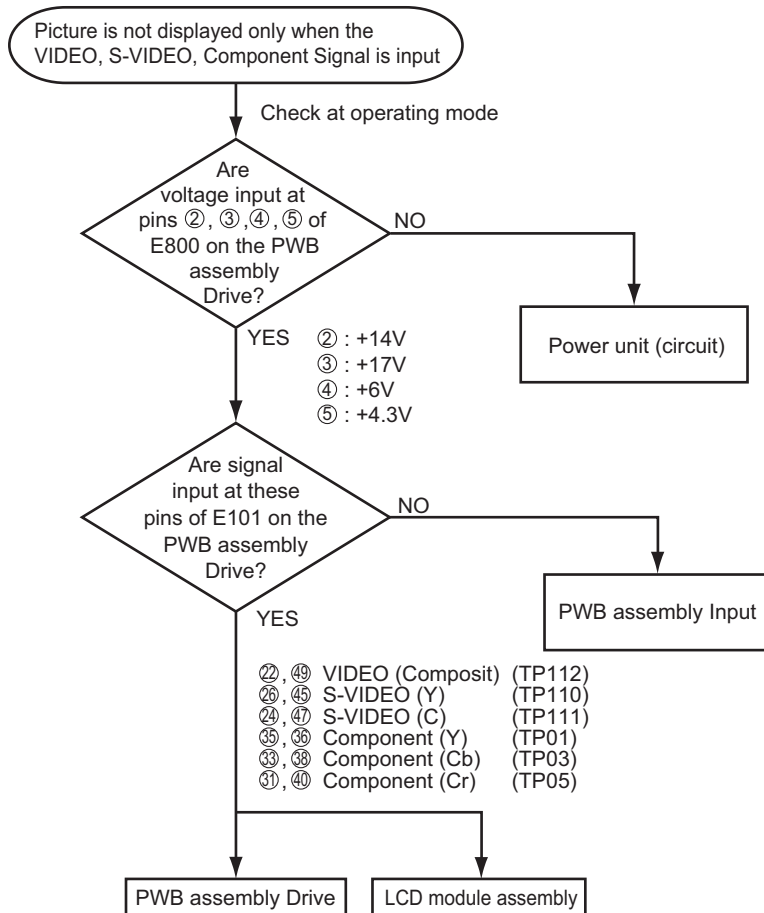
Picture is not displayed only when the VIDEO, S-VIDEO, Component Signal is input

Check at operating mode

Are voltage input at pins ②, ③, ④, ⑤ of E800 on the PWB assembly Drive?

NO

Power unit (circuit)

YES

②: +14V
③: +17V
④: +6V
⑤: +4.3V

Are signal input at these pins of E101 on the PWB assembly Drive?

NO

PWB assembly Input

YES

㉒, ㊾ VIDEO (Composit) (TP112)
㉖, ㊺ S-VIDEO (Y) (TP110)
㉔, ㊼ S-VIDEO (C) (TP111)
㉟, ㊱ Component (Y) (TP01)
㉝, ㊳ Component (Cb) (TP03)
㉛, ㊵ Component (Cr) (TP05)

PWB assembly Drive

LCD module assembly